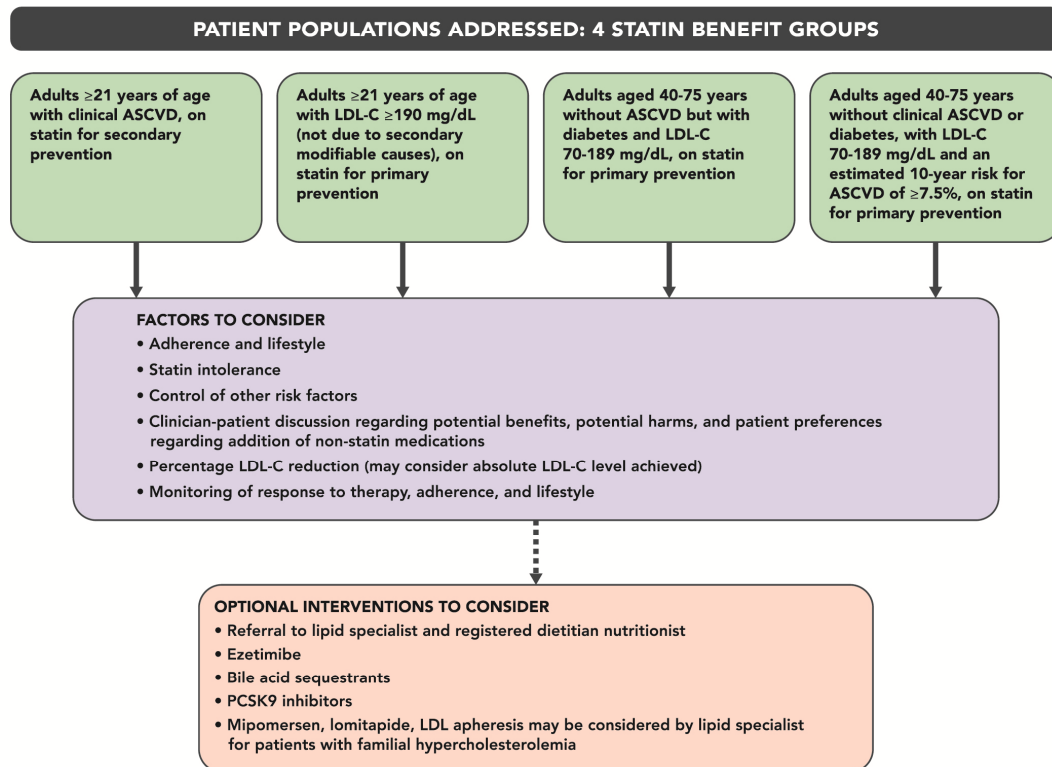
PATIENT POPULATIONS ADDRESSED: 4 STATIN BENEFIT GROUPS

Adults ≥21 years of age with clinical ASCVD, on statin for secondary prevention

Adults ≥21 years of age with LDL-C ≥190 mg/dL (not due to secondary modifiable causes), on statin for primary prevention

Adults aged 40-75 years without ASCVD but with diabetes and LDL-C 70-189 mg/dL, on statin for primary prevention

Adults aged 40-75 years without clinical ASCVD or diabetes, with LDL-C 70-189 mg/dL and an estimated 10-year risk for ASCVD of ≥7.5%, on statin for primary prevention

FACTORS TO CONSIDER
• Adherence and lifestyle
• Statin intolerance
• Control of other risk factors
• Clinician-patient discussion regarding potential benefits, potential harms, and patient preferences regarding addition of non-statin medications
• Percentage LDL-C reduction (may consider absolute LDL-C level achieved)
• Monitoring of response to therapy, adherence, and lifestyle

OPTIONAL INTERVENTIONS TO CONSIDER
• Referral to lipid specialist and registered dietitian nutritionist
• Ezetimibe
• Bile acid sequestrants
• PCSK9 inhibitors
• Mipomersen, lomitapide, LDL apheresis may be considered by lipid specialist for patients with familial hypercholesterolemia